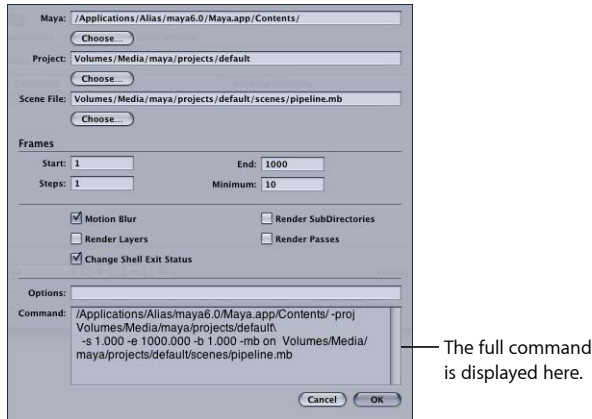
Maya: /Applications/Alias/maya6.0/Maya.app/Contents/

Choose...

Project: Volumes/Media/maya/projects/default

Choose...

Scene File: Volumes/Media/maya/projects/default/scenes/pipeline.mb

Choose...

Frames

Start: 1

End: 1000

Steps: 1

Minimum: 10

Motion Blur

Render SubDirectories

Render Layers

Render Passes

Change Shell Exit Status

Options:

Command: /Applications/Alias/maya6.0/Maya.app/Contents/ -proj Volumes/Media/maya/projects/default\ -s 1.000 -e 1000.000 -b 1.000 -mb on Volumes/Media/maya/projects/default/scenes/pipeline.mb

Cancel

OK

The full command is displayed here.